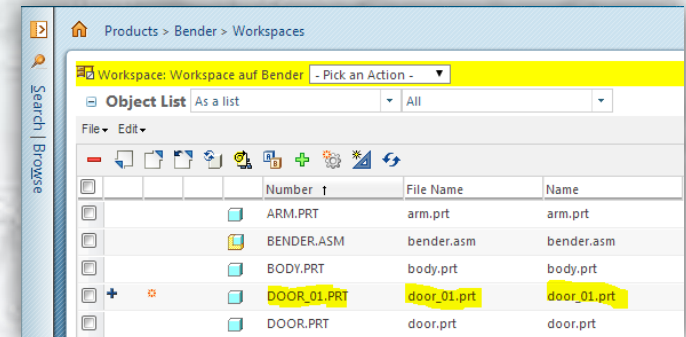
Search | Browse

Products > Bender > Workspaces

Workspace: Workspace auf Bender - Pick an Action -

Object List As a list All

File Edit

| | | | | Number ↑ | File Name | Name |
|---|---|---|---|---|---|---|
| | | | | ARM.PRT | arm.prt | arm.prt |
| | | | | BENDER.ASM | bender.asm | bender.asm |
| | | | | BODY.PRT | body.prt | body.prt |
| | + | | | DOOR_01.PRT | door_01.prt | door_01.prt |
| | | | | DOOR.PRT | door.prt | door.prt |